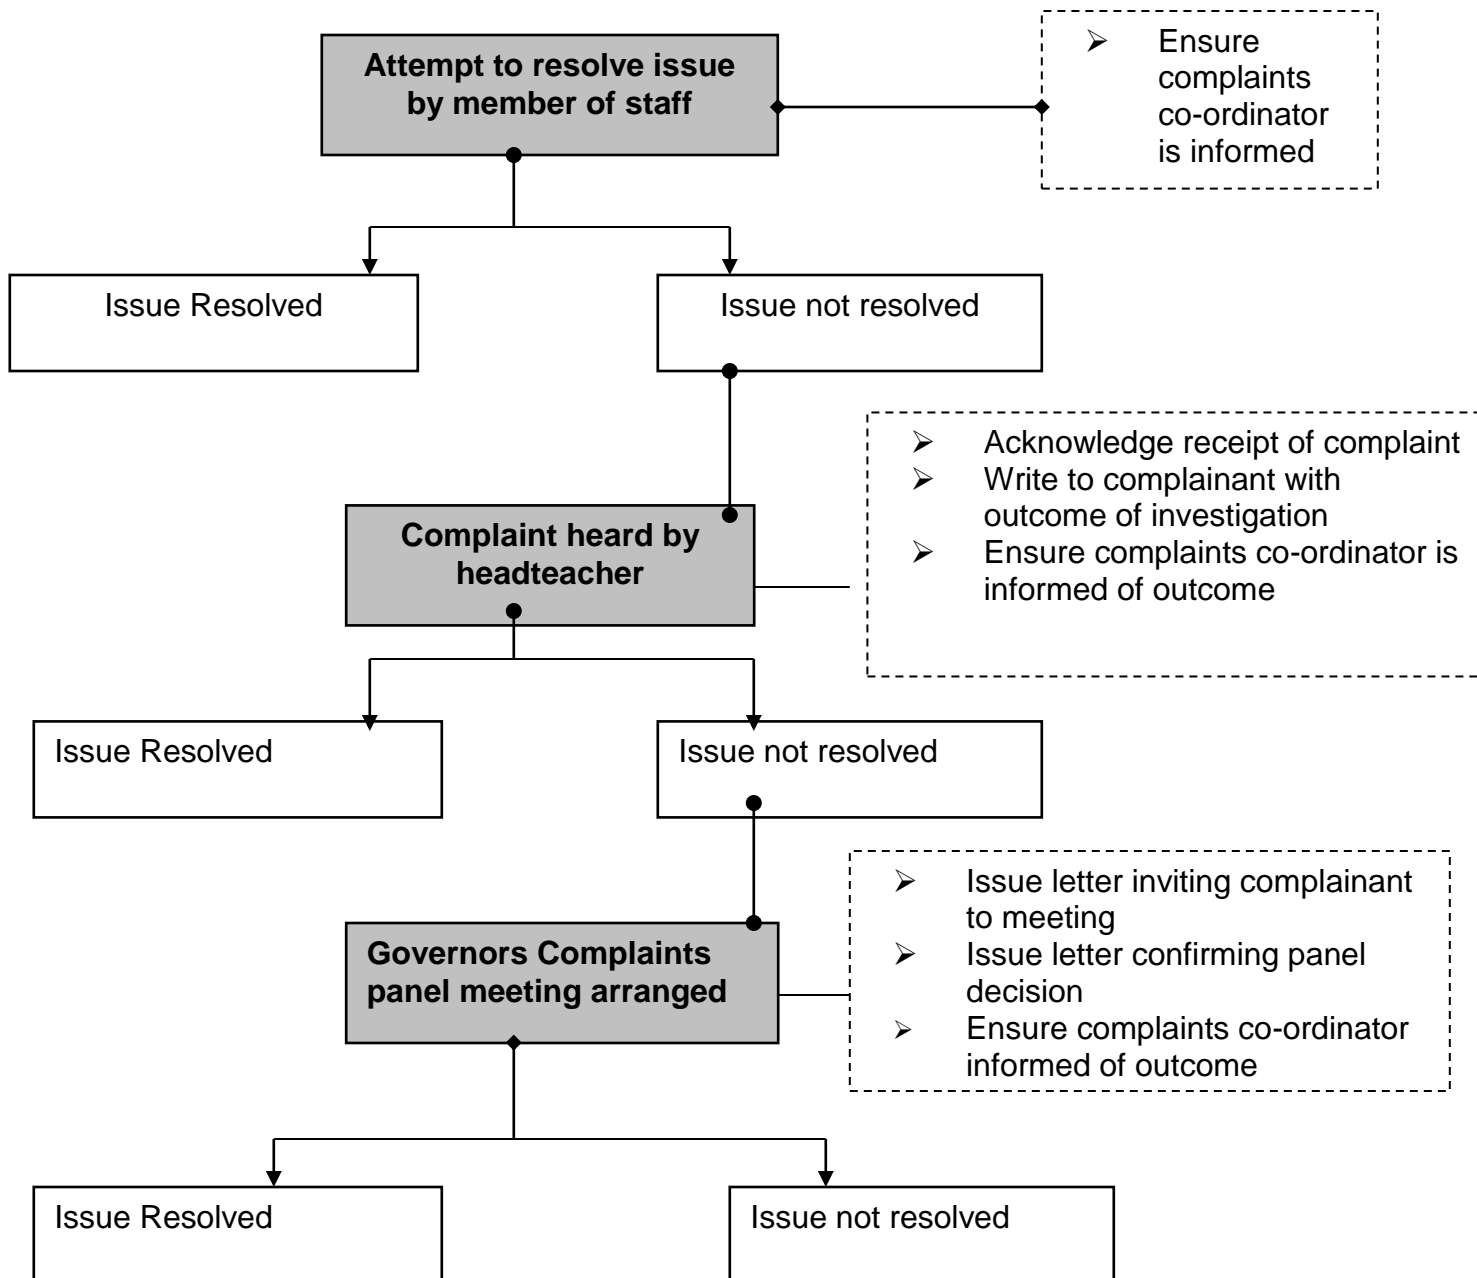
**Attempt to resolve issue by member of staff**

➢ Ensure complaints co-ordinator is informed

Issue Resolved

Issue not resolved

➢ Acknowledge receipt of complaint
➢ Write to complainant with outcome of investigation
➢ Ensure complaints co-ordinator is informed of outcome

**Complaint heard by headteacher**

Issue Resolved

Issue not resolved

➢ Issue letter inviting complainant to meeting
➢ Issue letter confirming panel decision
➢ Ensure complaints co-ordinator informed of outcome

**Governors Complaints panel meeting arranged**

Issue Resolved

Issue not resolved